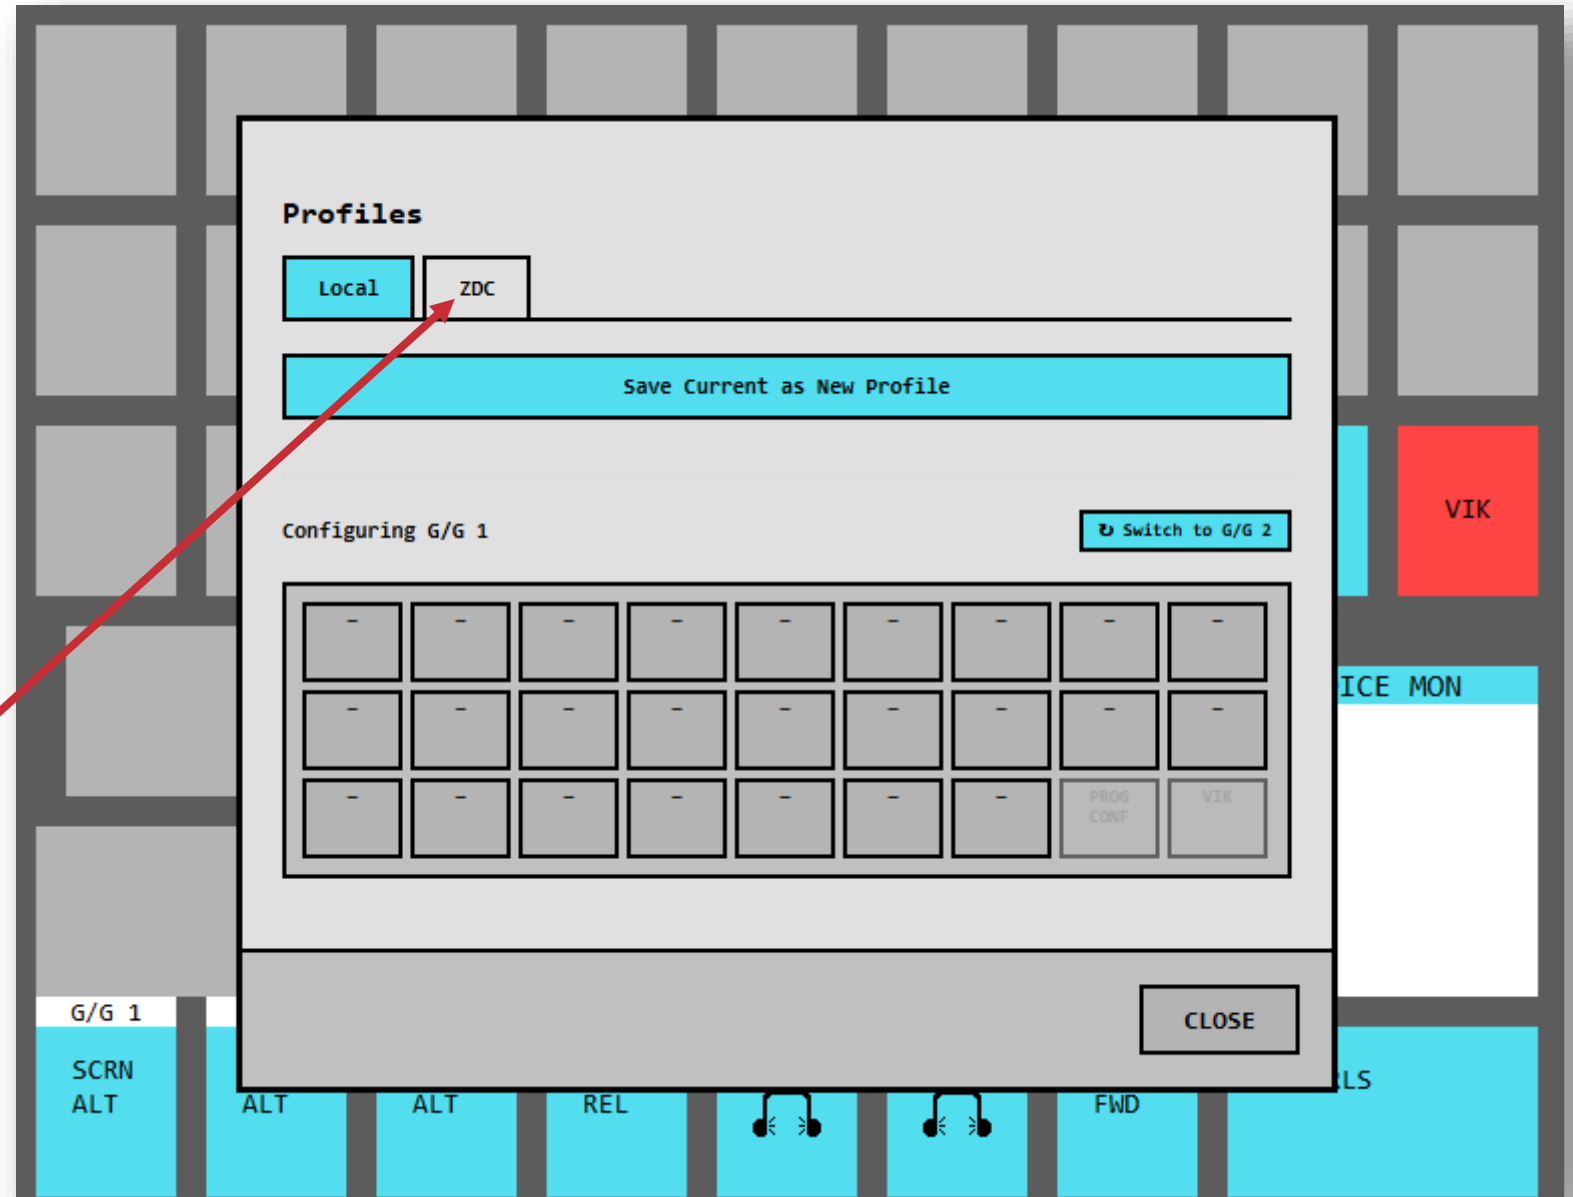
Profiles

Local | ZDC

Save Current as New Profile

Configuring G/G 1

↻ Switch to G/G 2

| - | - | - | - | - | - | - | - | - |
|---|---|---|---|---|---|---|---|---|
| - | - | - | - | - | - | - | - | - |
| - | - | - | - | - | - | - | PROG CONF | VIK |

CLOSE

VIK

ICE MON

G/G 1

SCRN ALT

ALT

ALT

REL

FWD

LS